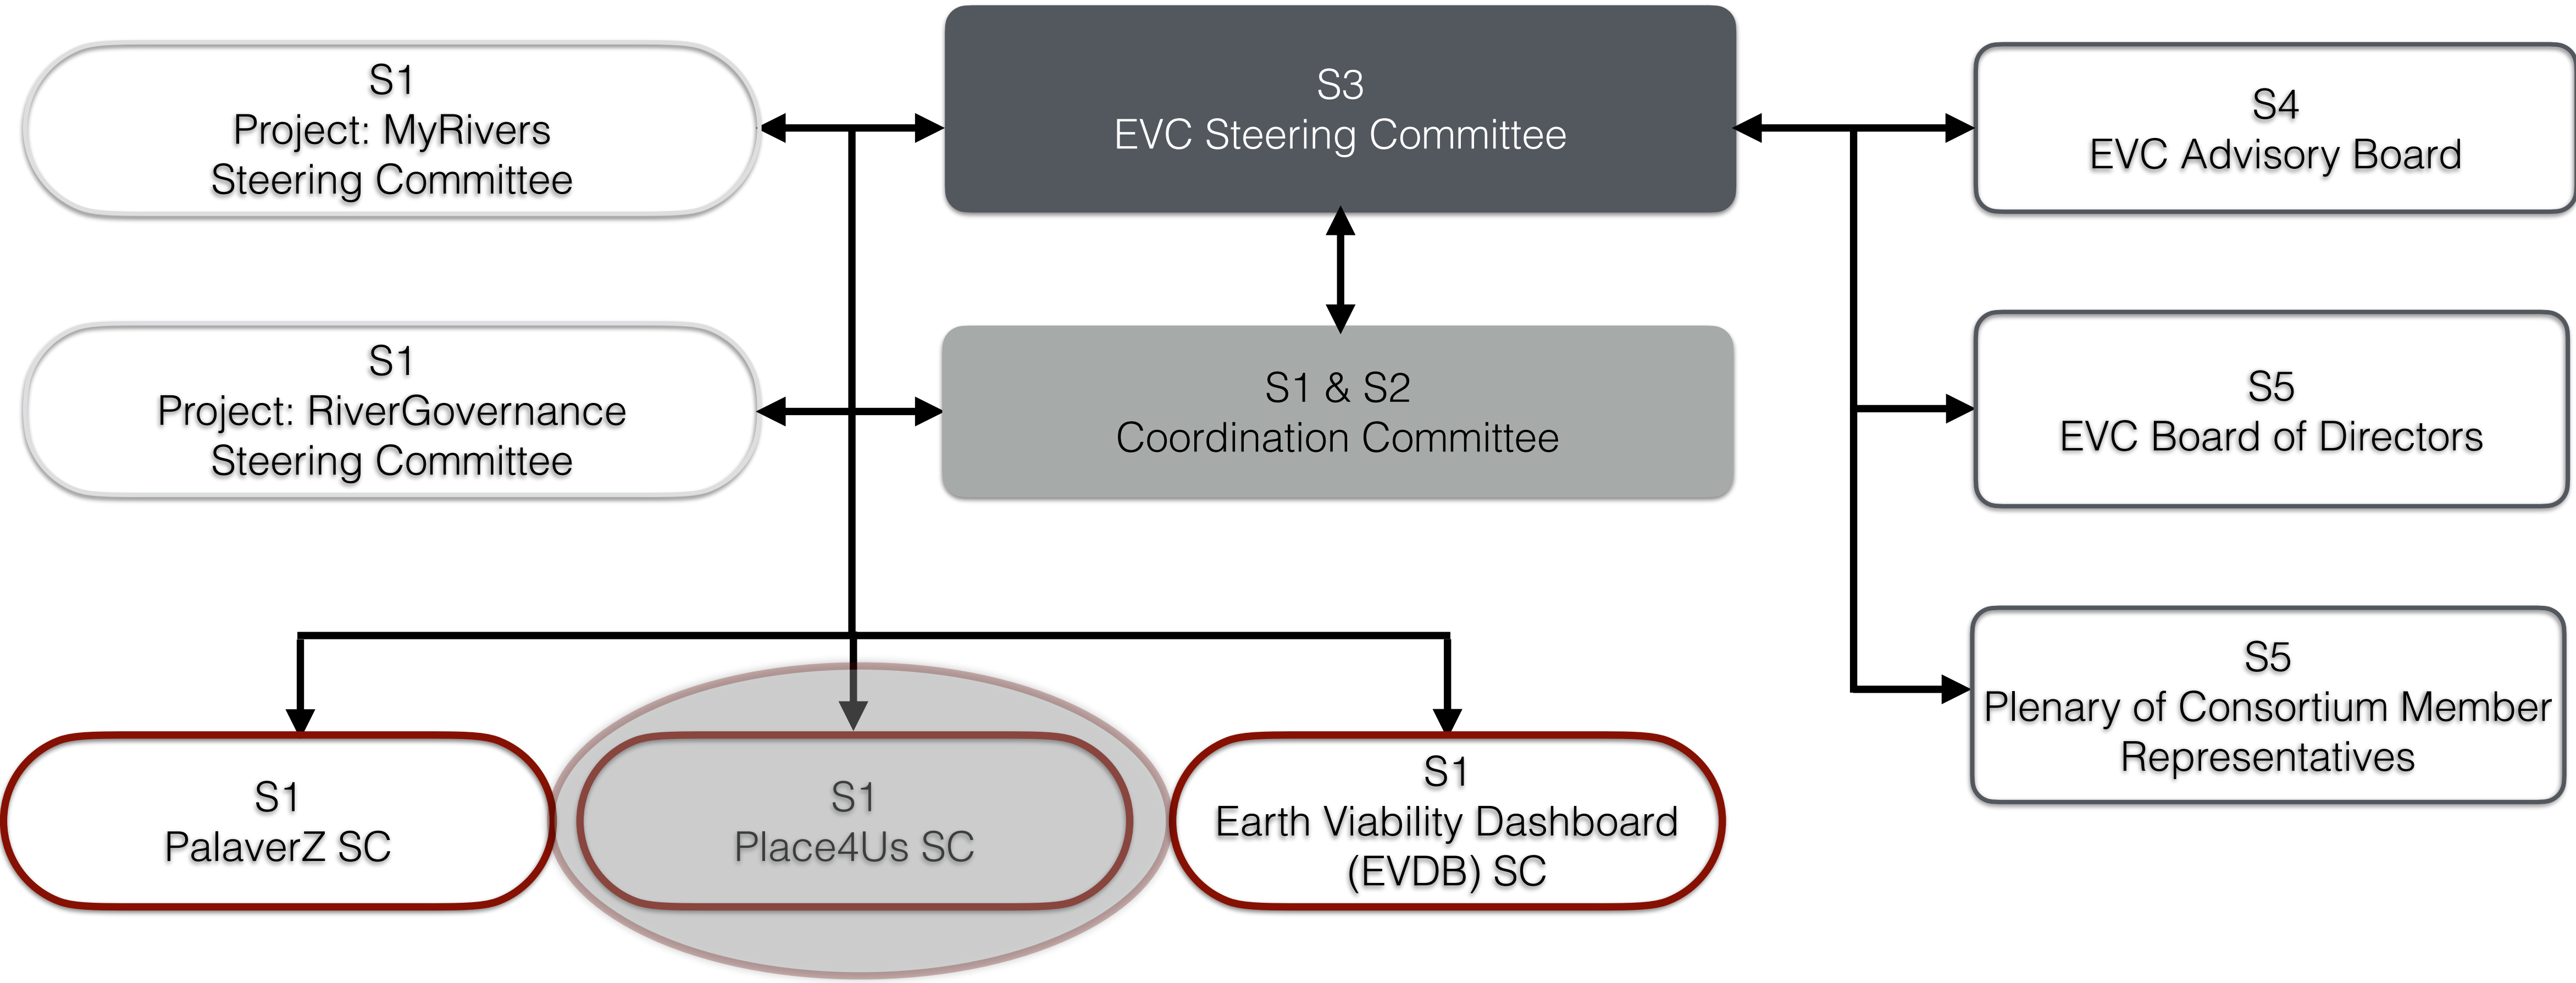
S1
Project: MyRivers
Steering Committee

S3
EVC Steering Committee

S4
EVC Advisory Board

S1
Project: RiverGovernance
Steering Committee

S1 & S2
Coordination Committee

S5
EVC Board of Directors

S5
Plenary of Consortium Member Representatives

S1
PalaverZ SC

S1
Place4Us SC

S1
Earth Viability Dashboard (EVDB) SC